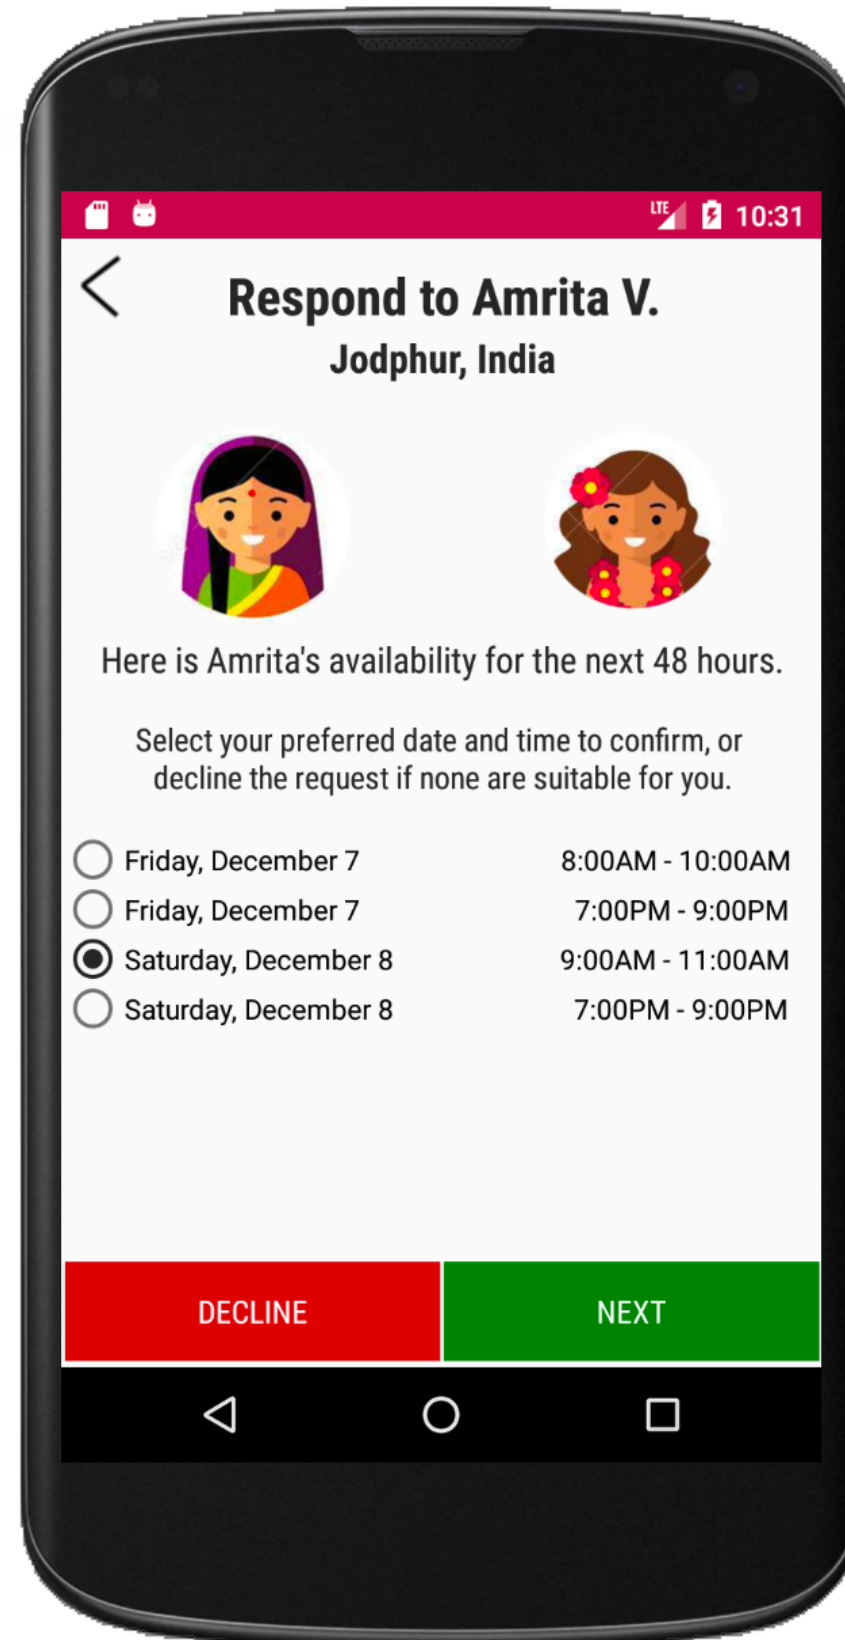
LTE 10:31

Respond to Amrita V.
Jodphur, India

Here is Amrita's availability for the next 48 hours.

Select your preferred date and time to confirm, or decline the request if none are suitable for you.

| | |
|---|---|
| Friday, December 7 | 8:00AM - 10:00AM |
| Friday, December 7 | 7:00PM - 9:00PM |
| Saturday, December 8 | 9:00AM - 11:00AM |
| Saturday, December 8 | 7:00PM - 9:00PM |

DECLINE
NEXT